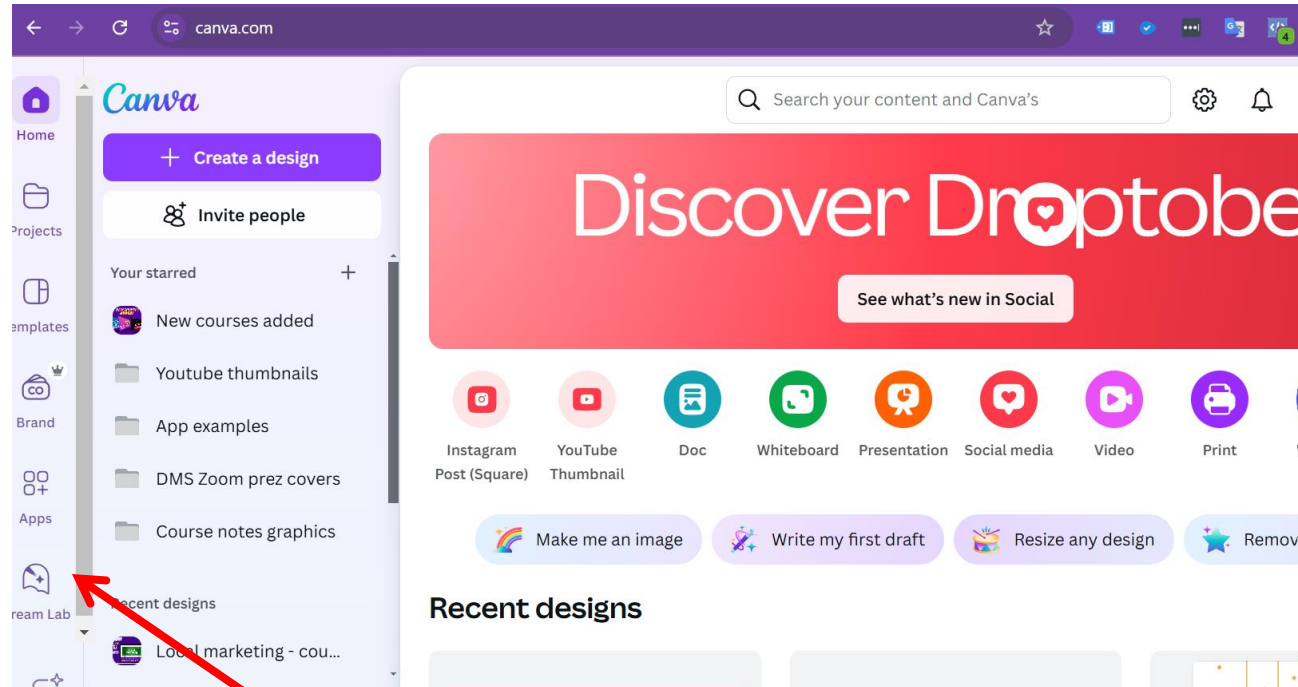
canva.com

Home

Projects

emplates

Brand

Apps

ream Lab

Canva

Create a design

Invite people

Your starred

New courses added

Youtube thumbnails

App examples

DMS Zoom prez covers

Course notes graphics

Recent designs

Local marketing - cou...

Search your content and Canva's

Discover Droptobe

See what's new in Social

Instagram Post (Square)

YouTube Thumbnail

Doc

Whiteboard

Presentation

Social media

Video

Print

Make me an image

Write my first draft

Resize any design

Remov

Recent designs